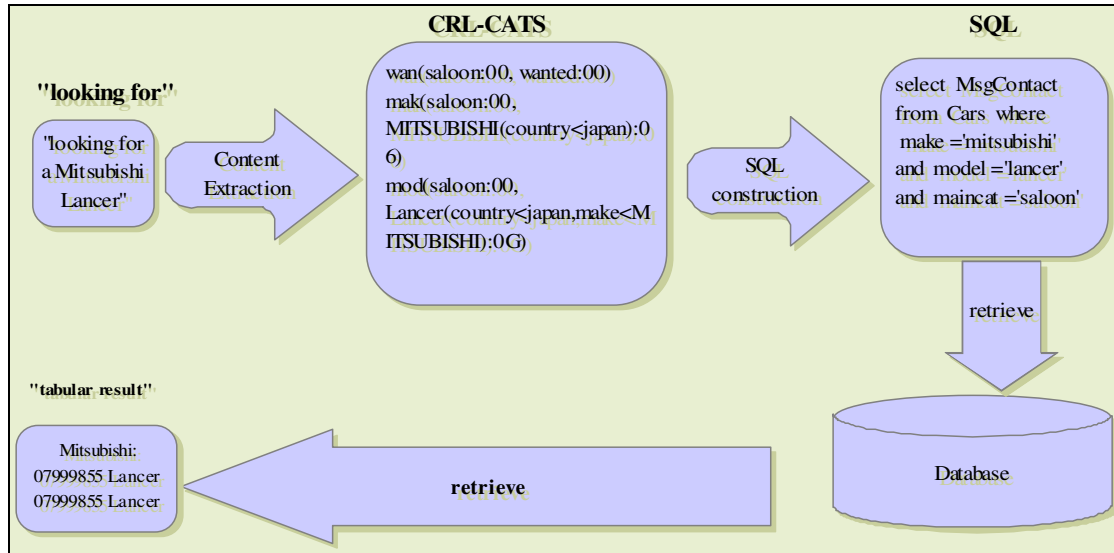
"looking for"

"looking for a Mitsubishi Lancer"

Content Extraction

CRL-CATS

wan(saloon:00, wanted:00)
mak(saloon:00, MITSUBISHI(country<japan):06)
mod(saloon:00, Lancer(country<japan,make<MITSUBISHI):0G)

SQL construction

SQL

select MsgContact from Cars where make ='mitsubishi' and model ='lancer' and maincat ='saloon'

retrieve

"tabular result"

Mitsubishi:
07999855 Lancer
07999855 Lancer

retrieve

Database